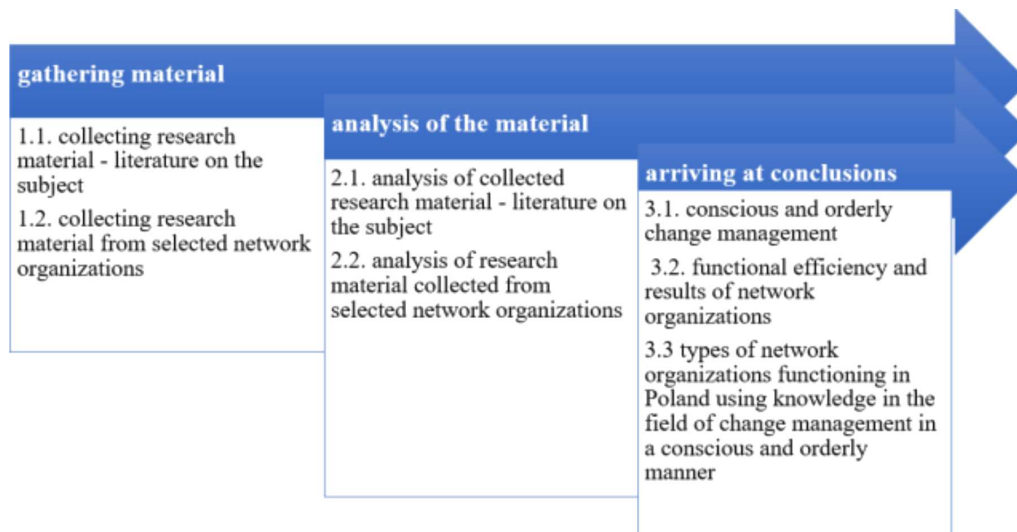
gathering material

1.1. collecting research material - literature on the subject

1.2. collecting research material from selected network organizations

analysis of the material

2.1. analysis of collected research material - literature on the subject

2.2. analysis of research material collected from selected network organizations

arriving at conclusions

3.1. conscious and orderly change management

3.2. functional efficiency and results of network organizations

3.3 types of network organizations functioning in Poland using knowledge in the field of change management in a conscious and orderly manner